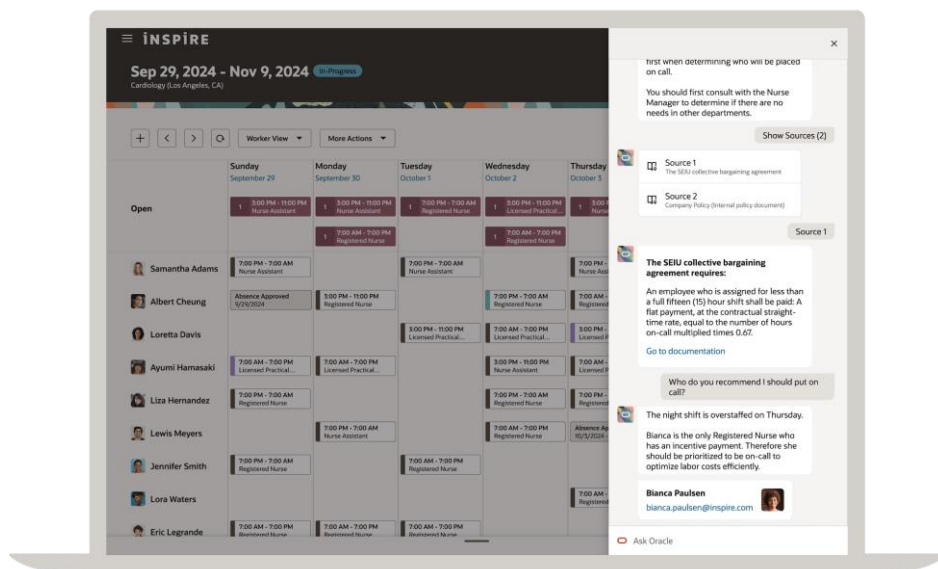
≡ INSPIRE

Sep 29, 2024 - Nov 9, 2024 In-Progress
Cardiology (Los Angeles, CA)

+ < > Worker View ▾ More Actions ▾

| | Sunday September 29 | Monday September 30 | Tuesday October 1 | Wednesday October 2 | Thursday October 3 |
|---|---|---|---|---|---|
| Open | 1 3:00 PM - 11:00 PM Nurse Assistant | 1 3:00 PM - 11:00 PM Nurse Assistant; 1 7:00 AM - 7:00 PM Registered Nurse | 1 7:00 PM - 7:00 AM Registered Nurse | 1 3:00 PM - 11:00 PM Licensed Practical...; 1 7:00 AM - 7:00 PM Registered Nurse | 1 3:00 PM |
| Samantha Adams | 7:00 PM - 7:00 AM Nurse Assistant | | 7:00 PM - 7:00 AM Nurse Assistant | | 7:00 PM - Nurse Assi |
| Albert Cheung | Absence Approved 9/29/2024 | 3:00 PM - 11:00 PM Registered Nurse | | 7:00 PM - 7:00 AM Registered Nurse | 7:00 AM - Registered |
| Loretta Davis | | | 3:00 PM - 11:00 PM Licensed Practical... | 7:00 AM - 7:00 PM Licensed Practical... | 3:00 PM - Licensed P |
| Ayumi Hamasaki | 7:00 AM - 7:00 PM Licensed Practical... | 7:00 AM - 7:00 PM Licensed Practical... | | 3:00 PM - 11:00 PM Nurse Assistant | 7:00 AM - Licensed P |
| Liza Hernandez | 7:00 PM - 7:00 AM Registered Nurse | | | 7:00 PM - 7:00 AM Registered Nurse | 7:00 PM - Registered |
| Lewis Meyers | | 7:00 PM - 7:00 AM Nurse Assistant | | 7:00 PM - 7:00 AM Registered Nurse | Absence Ap 10/3/2024 - |
| Jennifer Smith | 7:00 PM - 7:00 AM Registered Nurse | | 7:00 PM - 7:00 AM Registered Nurse | | |
| Lora Waters | | | | | 7:00 AM - Registered |
| Eric Legrande | 7:00 AM - 7:00 PM Registered Nurse | 7:00 AM - 7:00 PM Registered Nurse | 7:00 AM - 7:00 PM Registered Nurse | | |

×

first when determining who will be placed on call.

You should first consult with the Nurse Manager to determine if there are no needs in other departments.

Show Sources (2)

Source 1
The SEIU collective bargaining agreement

Source 2
Company Policy (Internal policy document)

Source 1

The SEIU collective bargaining agreement requires:

An employee who is assigned for less than a full fifteen (15) hour shift shall be paid: A flat payment, at the contractual straight-time rate, equal to the number of hours on-call multiplied times 0.67.

Go to documentation

Who do you recommend I should put on call?

The night shift is overstaffed on Thursday.

Bianca is the only Registered Nurse who has an incentive payment. Therefore she should be prioritized to be on-call to optimize labor costs efficiently.

Bianca Paulsen
bianca.paulsen@inspire.com

Ask Oracle